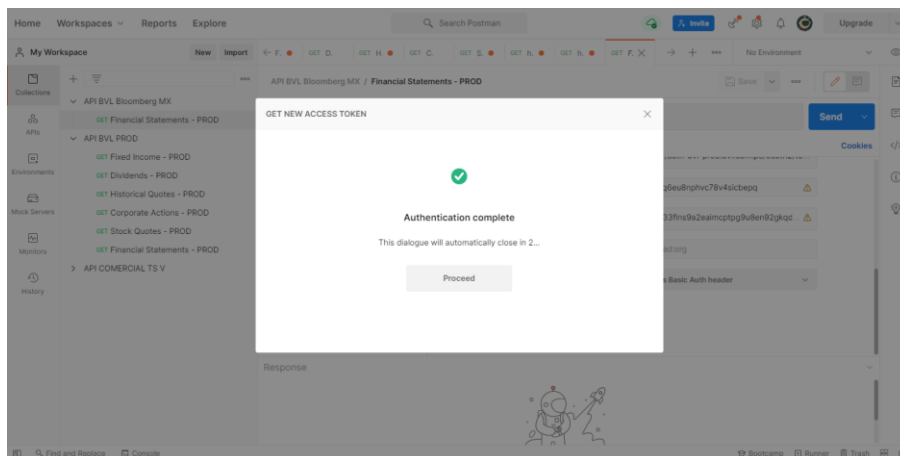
Home Workspaces Reports Explore

Search Postman

Invite

Upgrade

My Workspace

New Import

GET D. GET H. GET C. GET S. GET h. GET h. GET F.

No Environment

Collections

APIs

Environments

Mock Servers

Monitors

History

API BVL Bloomberg MX

GET Financial Statements - PROD

API BVL PROD

GET Fixed Income - PROD

GET Dividends - PROD

GET Historical Quotes - PROD

GET Corporate Actions - PROD

GET Stock Quotes - PROD

GET Financial Statements - PROD

API COMERCIAL TS V

API BVL Bloomberg MX / Financial Statements - PROD

Save

Send

Cookies

q6eu8nphvc78v4sicbepq

33fins9a2eaimcptpg9u8en92gkqd...

s Basic Auth header

Response

GET NEW ACCESS TOKEN

Authentication complete

This dialogue will automatically close in 2...

Proceed

Find and Replace

Console

Bootcamp

Runner

Trash